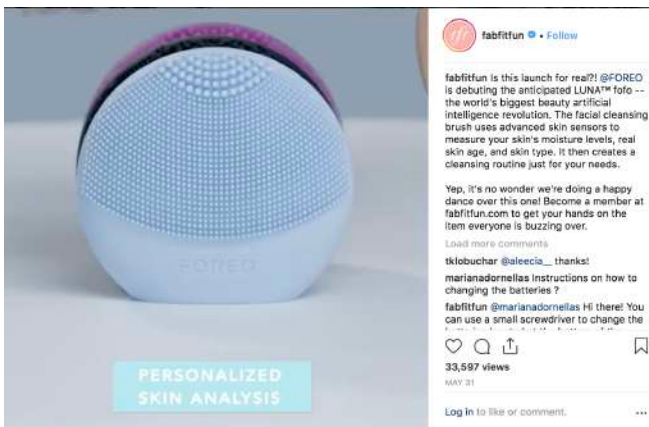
FOREO

PERSONALIZED SKIN ANALYSIS

ffc

fabfitfun • Follow

fabfitfun Is this launch for real?! @FOREO is debuting the anticipated LUNA™ fofo -- the world's biggest beauty artificial intelligence revolution. The facial cleansing brush uses advanced skin sensors to measure your skin's moisture levels, real skin age, and skin type. It then creates a cleansing routine just for your needs.

Yep, it's no wonder we're doing a happy dance over this one! Become a member at fabfitfun.com to get your hands on the item everyone is buzzing over.

Load more comments

tklobuchar @aleecia__ thanks!

marianadornellas Instructions on how to changing the batteries ?

fabfitfun @marianadornellas Hi there! You can use a small screwdriver to change the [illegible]

33,597 views

MAY 31

Log in to like or comment.

...